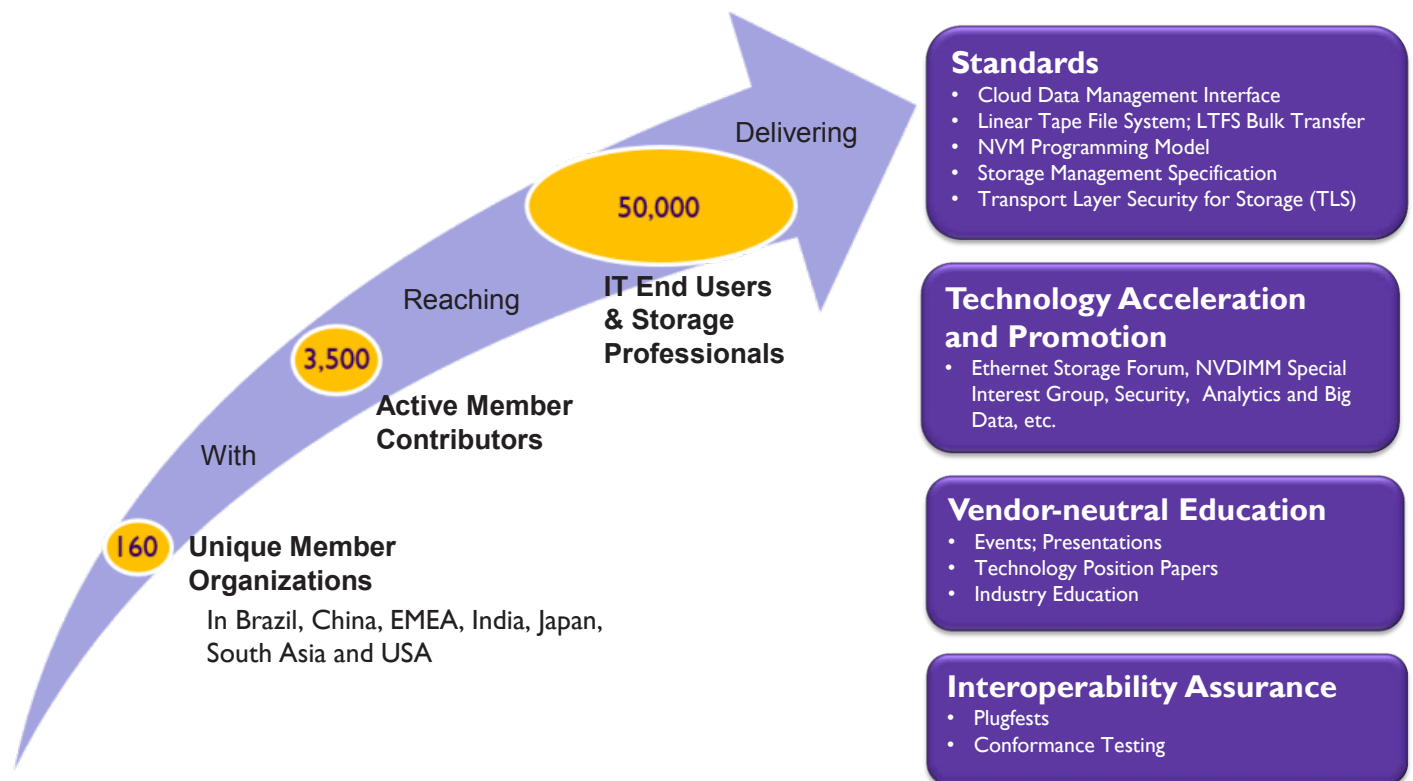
160 Unique Member Organizations

In Brazil, China, EMEA, India, Japan, South Asia and USA

With

3,500 Active Member Contributors

Reaching

50,000 IT End Users & Storage Professionals

Delivering

Standards
- Cloud Data Management Interface
- Linear Tape File System; LTFS Bulk Transfer
- NVM Programming Model
- Storage Management Specification
- Transport Layer Security for Storage (TLS)

Technology Acceleration and Promotion
- Ethernet Storage Forum, NVDIMM Special Interest Group, Security, Analytics and Big Data, etc.

Vendor-neutral Education
- Events; Presentations
- Technology Position Papers
- Industry Education

Interoperability Assurance
- Plugfests
- Conformance Testing